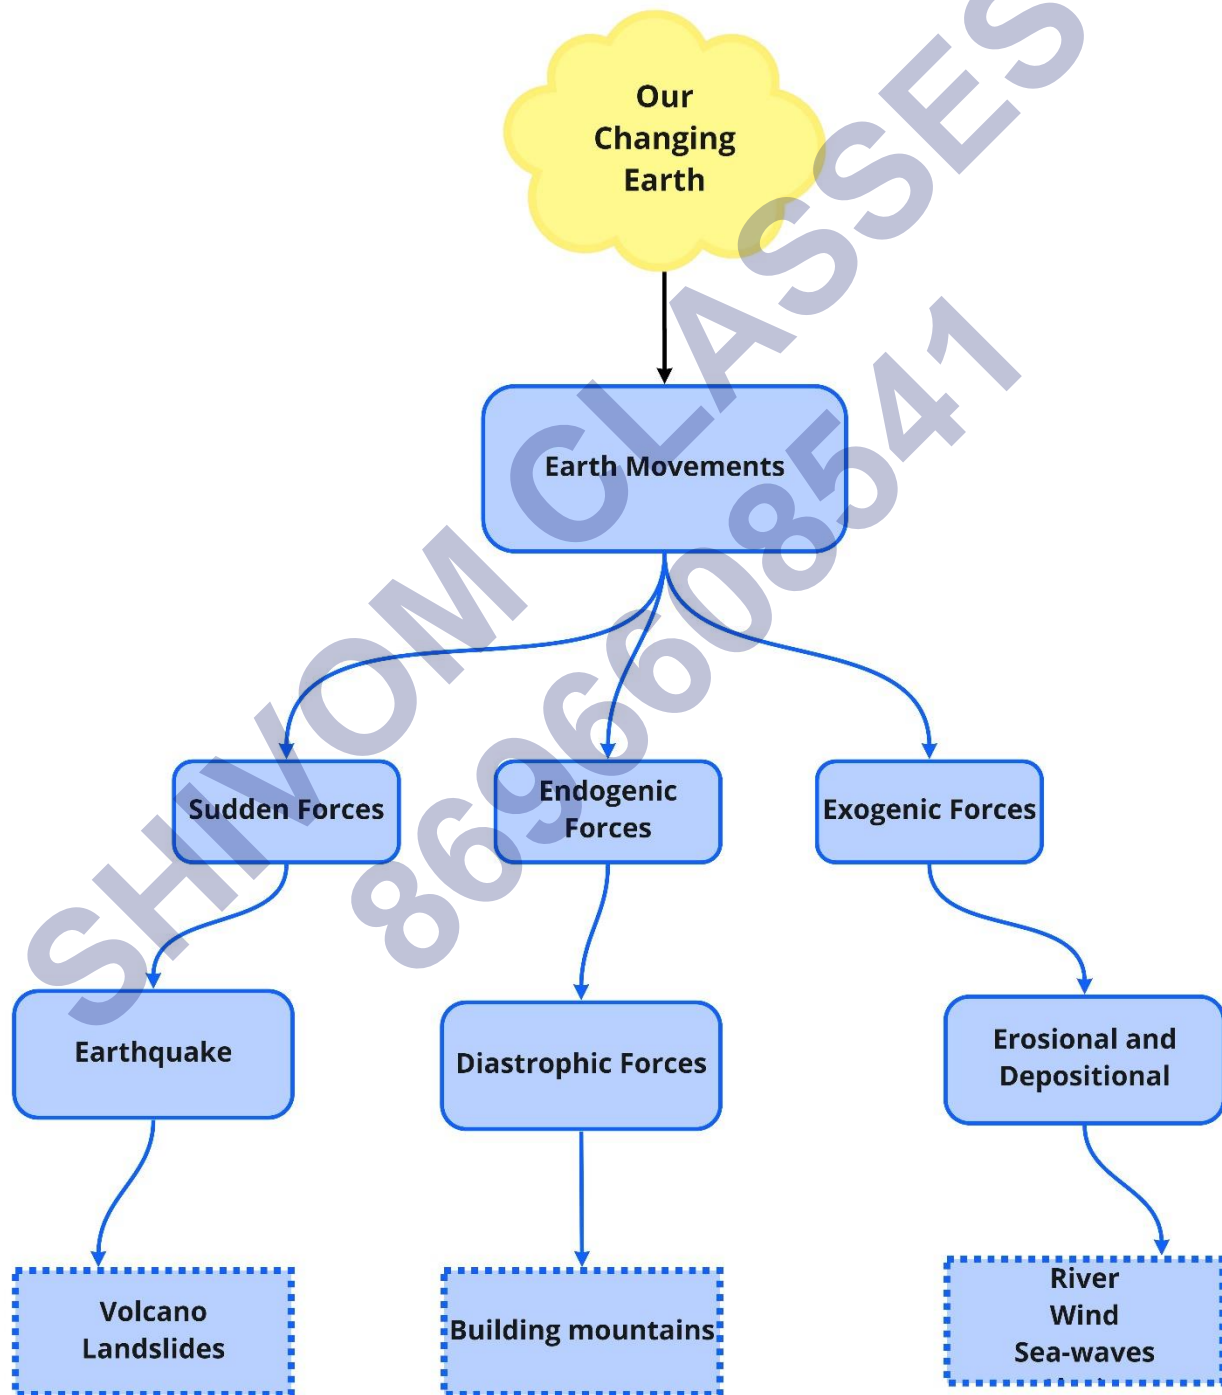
Our Changing Earth

Earth Movements

Sudden Forces

Endogenic Forces

Exogenic Forces

Earthquake

Diastrophic Forces

Erosional and Depositional

Volcano
Landslides

Building mountains

River
Wind
Sea-waves

SHIVOM CLASSES
8696608541